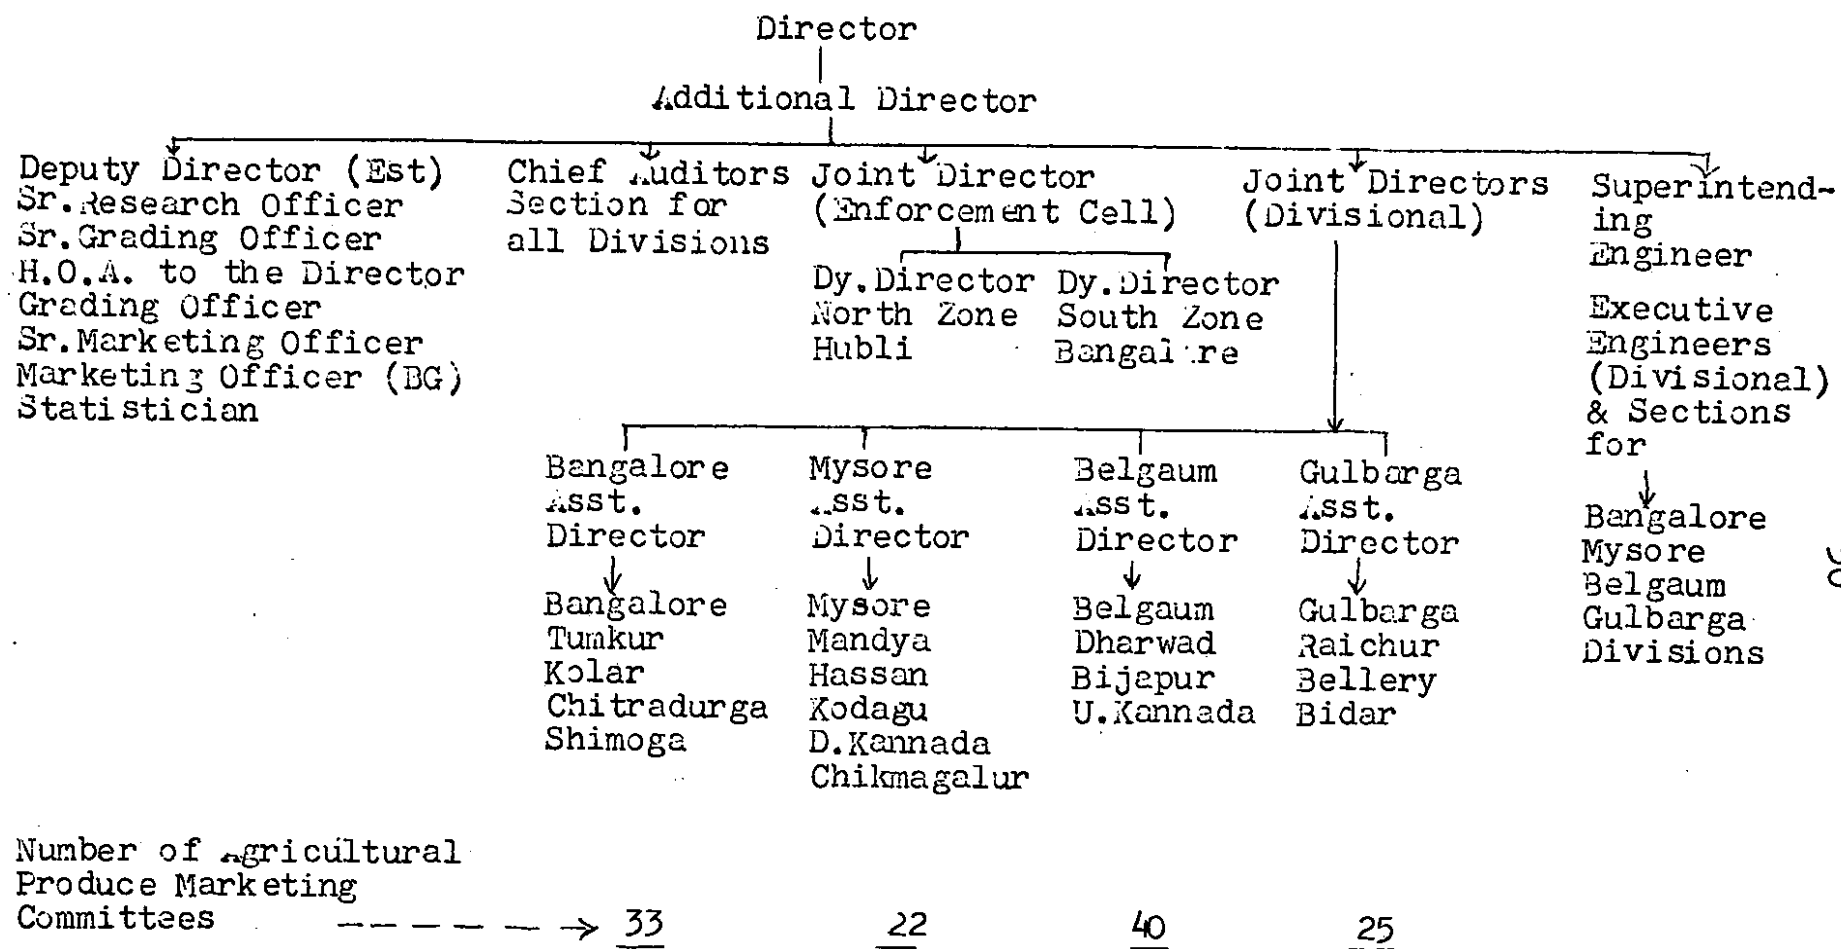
Director

Additional Director

Deputy Director (Est)
Sr.Research Officer
Sr.Grading Officer
H.O.A. to the Director
Grading Officer
Sr.Marketing Officer
Marketing Officer (BG)
Statistician

Chief Auditors Section for all Divisions

Joint Director (Enforcement Cell)

Dy.Director North Zone Hubli

Dy.Director South Zone Bangalore

Joint Directors (Divisional)

Superintending Engineer

Executive Engineers (Divisional) & Sections for

Bangalore
Mysore
Belgaum
Gulbarga
Divisions

Bangalore Asst. Director

Bangalore
Tumkur
Kolar
Chitradurga
Shimoga

Mysore Asst. Director

Mysore
Mandya
Hassan
Kodagu
D.Kannada
Chikmagalur

Belgaum Asst. Director

Belgaum
Dharwad
Bijapur
U.Kannada

Gulbarga Asst. Director

Gulbarga
Raichur
Bellery
Bidar

Number of Agricultural Produce Marketing Committees → 33 22 40 25